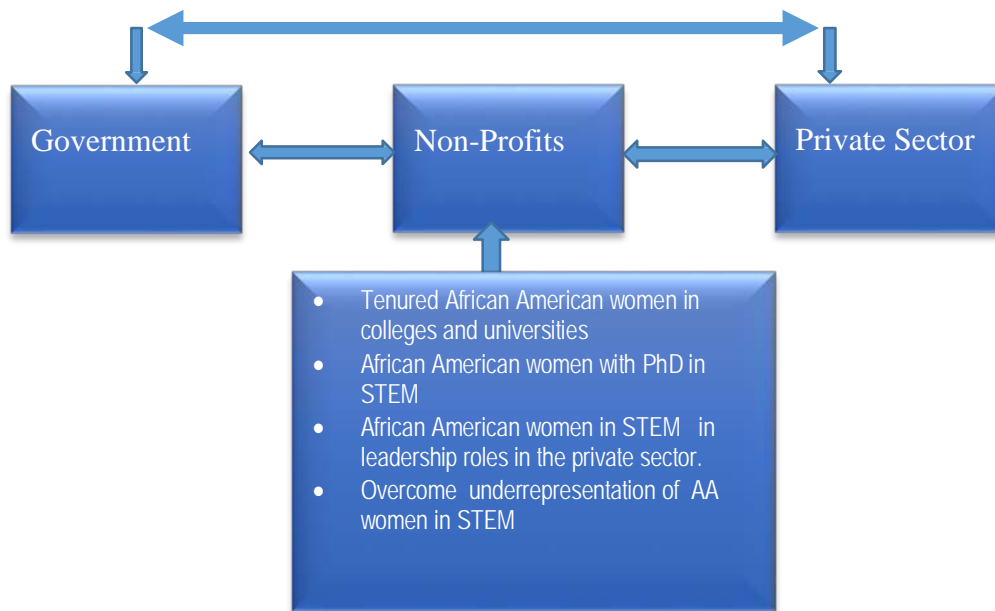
Government

Non-Profits

Private Sector

- Tenured African American women in colleges and universities
- African American women with PhD in STEM
- African American women in STEM in leadership roles in the private sector.
- Overcome underrepresentation of AA women in STEM